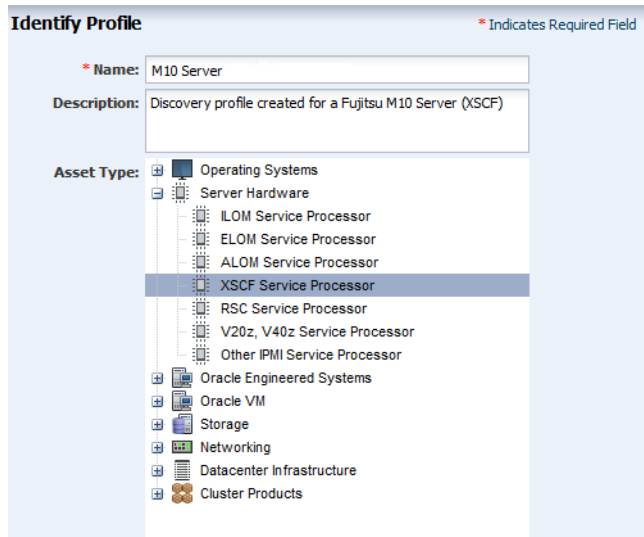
Identify Profile

* Indicates Required Field

* Name: M10 Server

Description: Discovery profile created for a Fujitsu M10 Server (XSCF)

Asset Type:
Operating Systems
Server Hardware
ILOM Service Processor
ELOM Service Processor
ALOM Service Processor
XSCF Service Processor
RSC Service Processor
V20z, V40z Service Processor
Other IPMI Service Processor
Oracle Engineered Systems
Oracle VM
Storage
Networking
Datacenter Infrastructure
Cluster Products